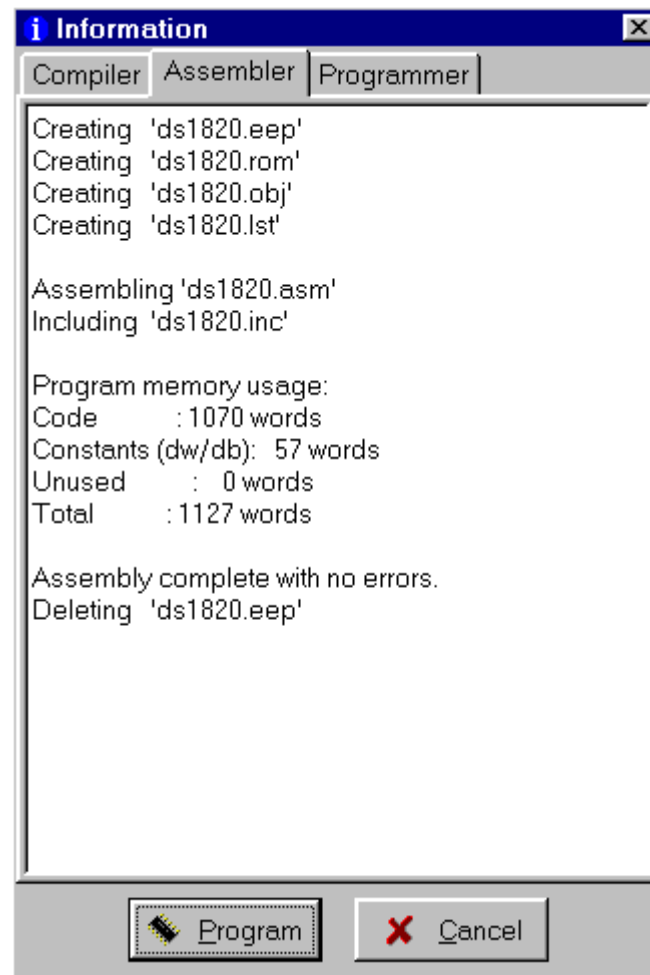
Information

Compiler | Assembler | Programmer

Creating 'ds1820.eep'
Creating 'ds1820.rom'
Creating 'ds1820.obj'
Creating 'ds1820.lst'

Assembling 'ds1820.asm'
Including 'ds1820.inc'

Program memory usage:
Code : 1070 words
Constants (dw/db): 57 words
Unused : 0 words
Total : 1127 words

Assembly complete with no errors.
Deleting 'ds1820.eep'

Program
Cancel